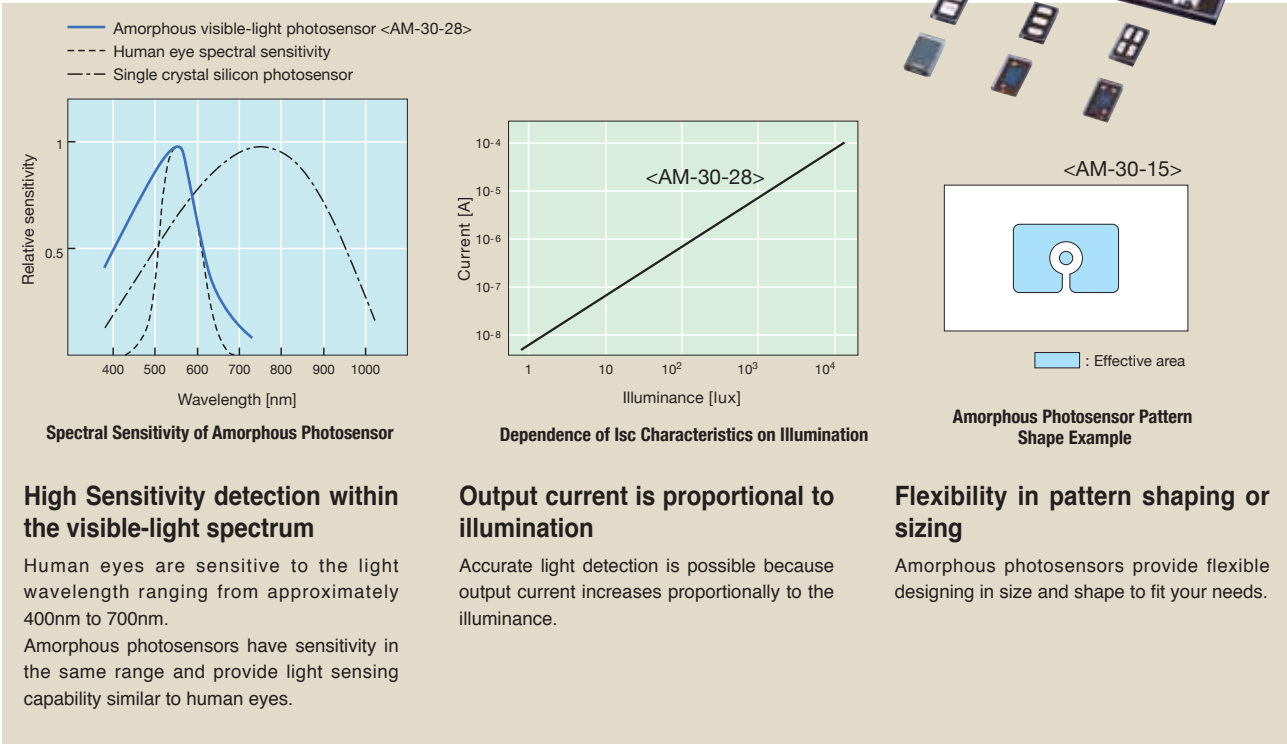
Amorphous visible-light photosensor <AM-30-28>
Human eye spectral sensitivity
Single crystal silicon photosensor

Relative sensitivity
1
0.5
400 500 600 700 800 900 1000
Wavelength [nm]

Spectral Sensitivity of Amorphous Photosensor

$10^{-4}$
$10^{-5}$
$10^{-6}$
$10^{-7}$
$10^{-8}$
Current [A]
<AM-30-28>
1 10 $10^2$ $10^3$ $10^4$
Illuminance [lux]

Dependence of Isc Characteristics on Illumination

<AM-30-15>
: Effective area

Amorphous Photosensor Pattern Shape Example

High Sensitivity detection within the visible-light spectrum

Human eyes are sensitive to the light wavelength ranging from approximately 400nm to 700nm.

Amorphous photosensors have sensitivity in the same range and provide light sensing capability similar to human eyes.

Output current is proportional to illumination

Accurate light detection is possible because output current increases proportionally to the illuminance.

Flexibility in pattern shaping or sizing

Amorphous photosensors provide flexible designing in size and shape to fit your needs.